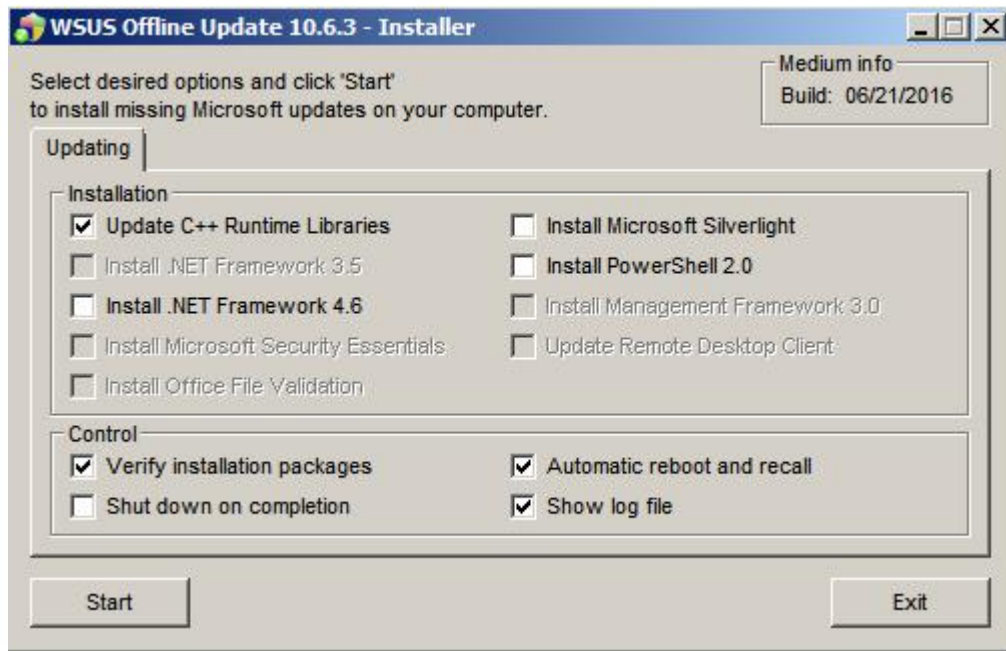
WSUS Offline Update 10.6.3 - Installer

Select desired options and click 'Start' to install missing Microsoft updates on your computer.

Medium info
Build: 06/21/2016

Updating

Installation
Update C++ Runtime Libraries
Install Microsoft Silverlight
Install .NET Framework 3.5
Install PowerShell 2.0
Install .NET Framework 4.6
Install Management Framework 3.0
Install Microsoft Security Essentials
Update Remote Desktop Client
Install Office File Validation

Control
Verify installation packages
Automatic reboot and recall
Shut down on completion
Show log file

Start
Exit